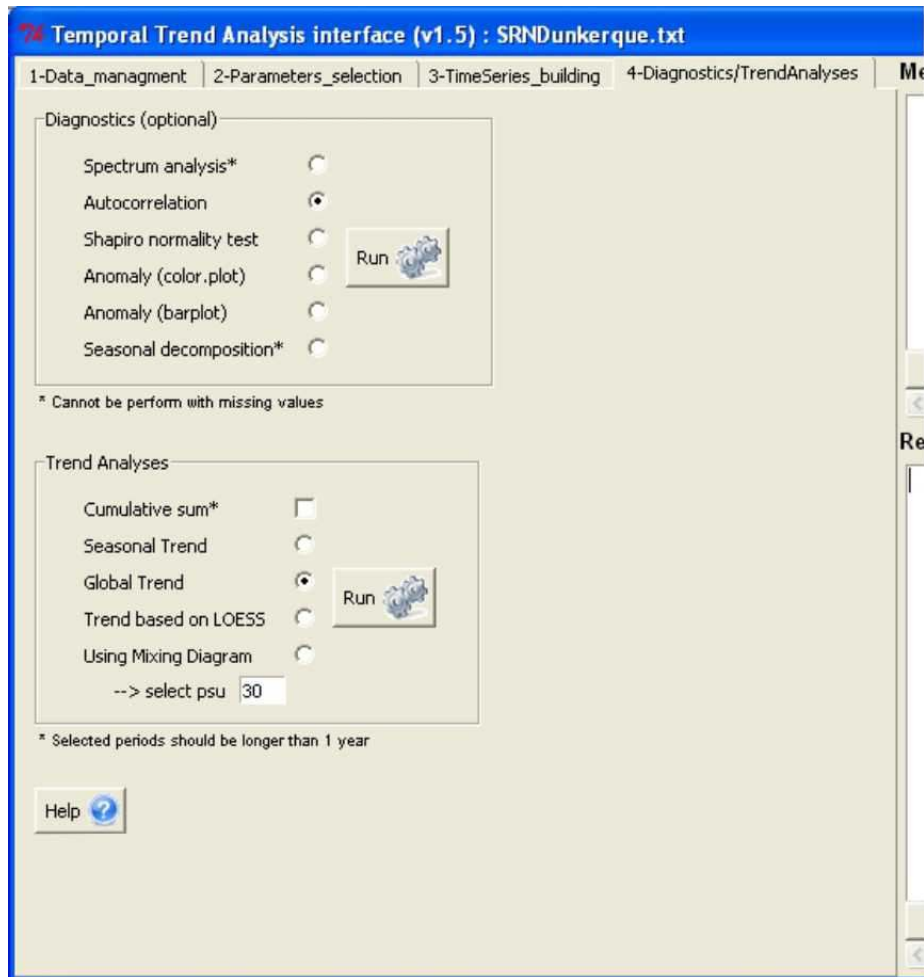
Temporal Trend Analysis interface (v1.5) : SRNDunkerque.txt

1-Data_managment | 2-Parameters_selection | 3-TimeSeries_building | 4-Diagnostics/TrendAnalyses

Me

Diagnostics (optional)

Spectrum analysis*
Autocorrelation
Shapiro normality test
Anomaly (color.plot)
Anomaly (barplot)
Seasonal decomposition*

Run

* Cannot be perform with missing values

Re

Trend Analyses

Cumulative sum*
Seasonal Trend
Global Trend
Trend based on LOESS
Using Mixing Diagram
--> select psu 30

Run

* Selected periods should be longer than 1 year

Help